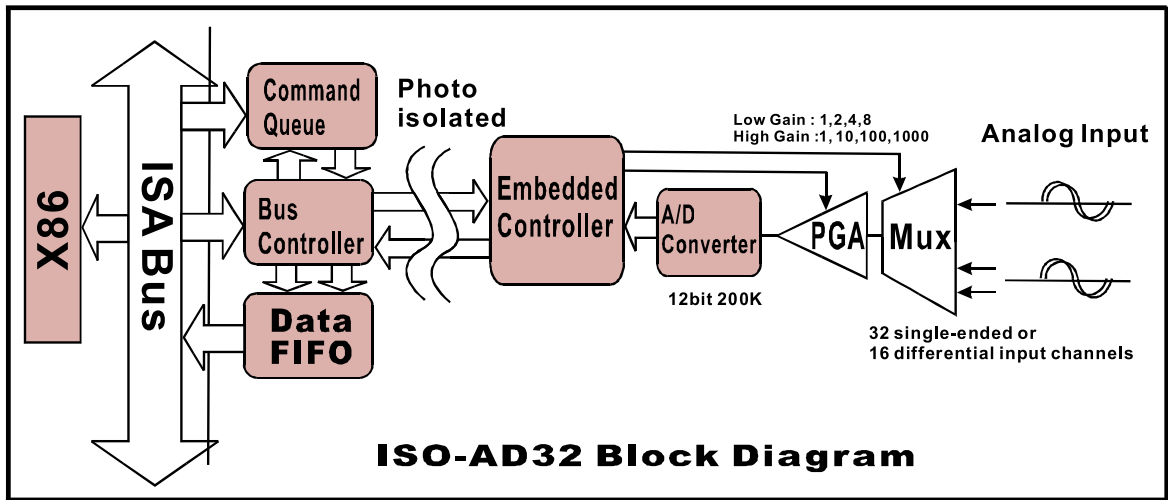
X86

ISA Bus

Command Queue

Bus Controller

Data FIFO

Photo isolated

Embedded Controller

A/D Converter

12bit 200K

Low Gain : 1,2,4,8
High Gain :1, 10,100,1000

PGA

Mux

Analog Input

32 single-ended or
16 differential input channels

ISO-AD32 Block Diagram